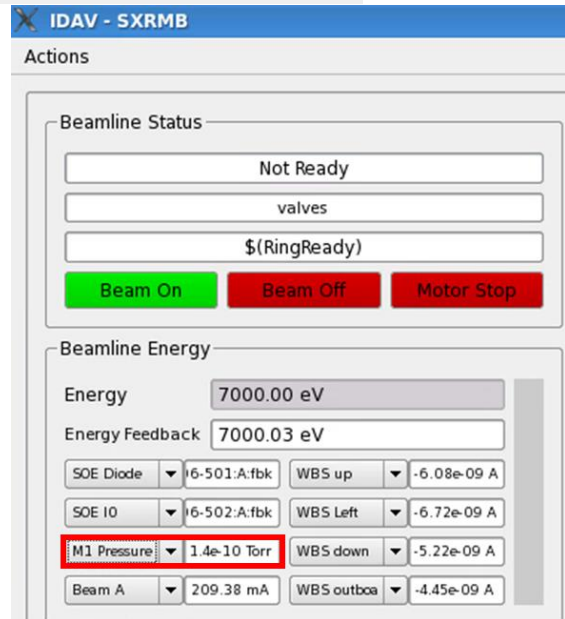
IDAV - SXRMB

Actions

Beamline Status

Not Ready

valves

$(RingReady)

Beam On

Beam Off

Motor Stop

Beamline Energy

Energy 7000.00 eV

Energy Feedback 7000.03 eV

| SOE Diode | )6-501:A:fbk | WBS up | -6.08e-09 A |
|---|---|---|---|
| SOE I0 | )6-502:A:fbk | WBS Left | -6.72e-09 A |
| M1 Pressure | 1.4e-10 Torr | WBS down | -5.22e-09 A |
| Beam A | 209.38 mA | WBS outboa | -4.45e-09 A |